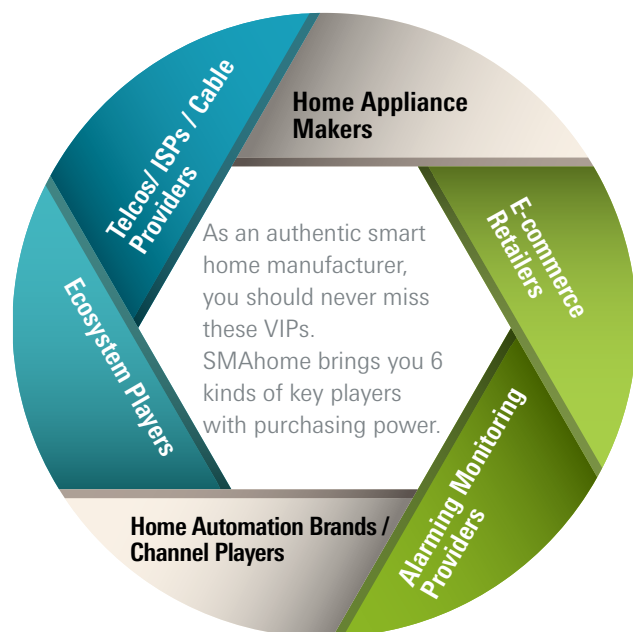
Home Appliance Makers

E-commerce Retailers

Alarming Monitoring Providers

Home Automation Brands / Channel Players

Ecosystem Players

Telcos/ ISPs / Cable Providers

As an authentic smart home manufacturer, you should never miss these VIPs. SMAhome brings you 6 kinds of key players with purchasing power.